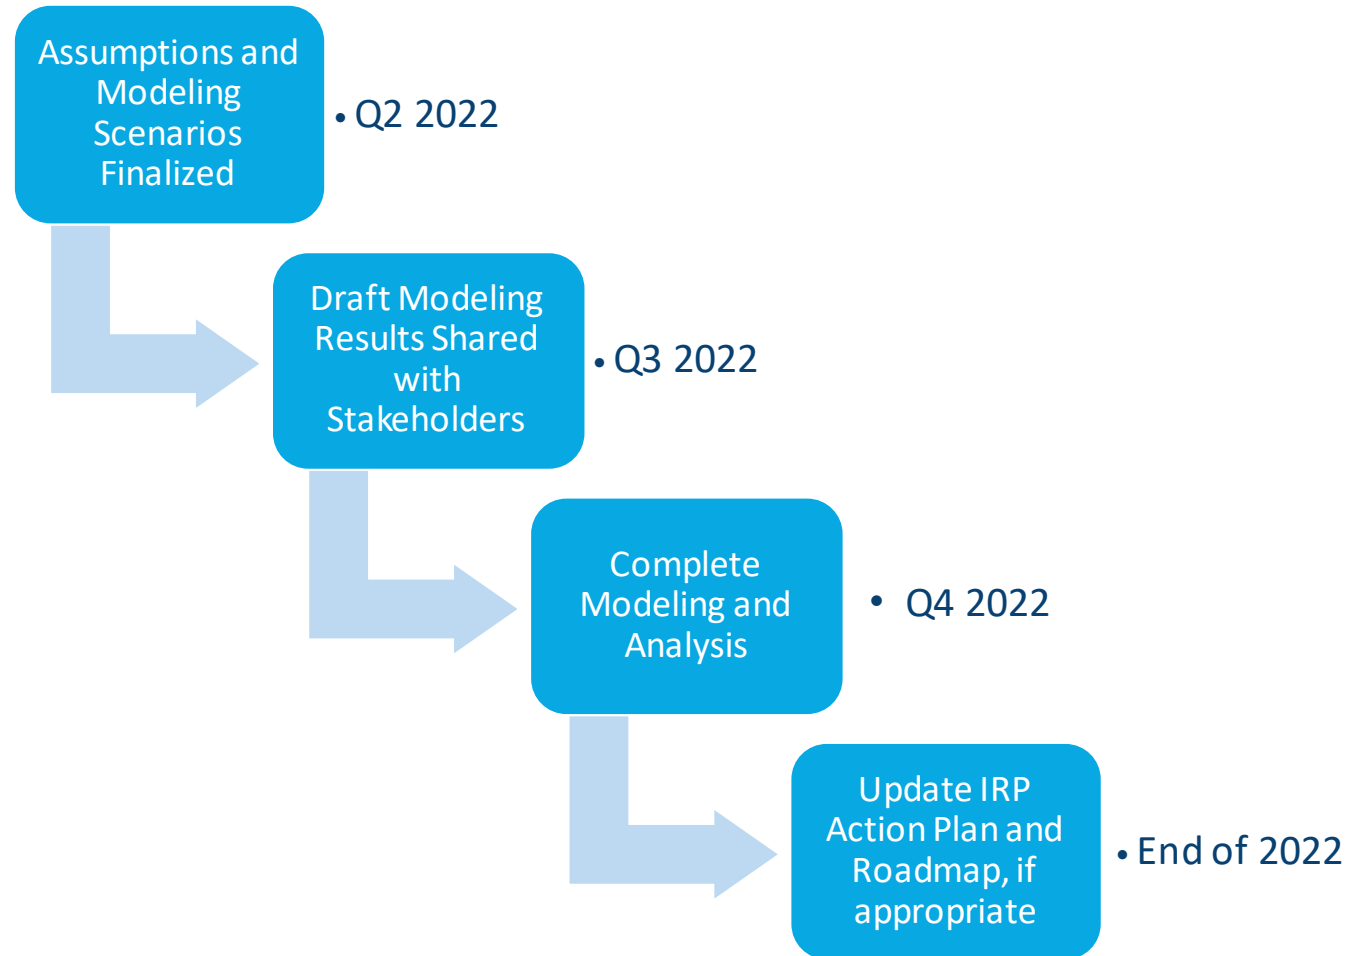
Assumptions and Modeling Scenarios Finalized

• Q2 2022

Draft Modeling Results Shared with Stakeholders

• Q3 2022

Complete Modeling and Analysis

• Q4 2022

Update IRP Action Plan and Roadmap, if appropriate

• End of 2022